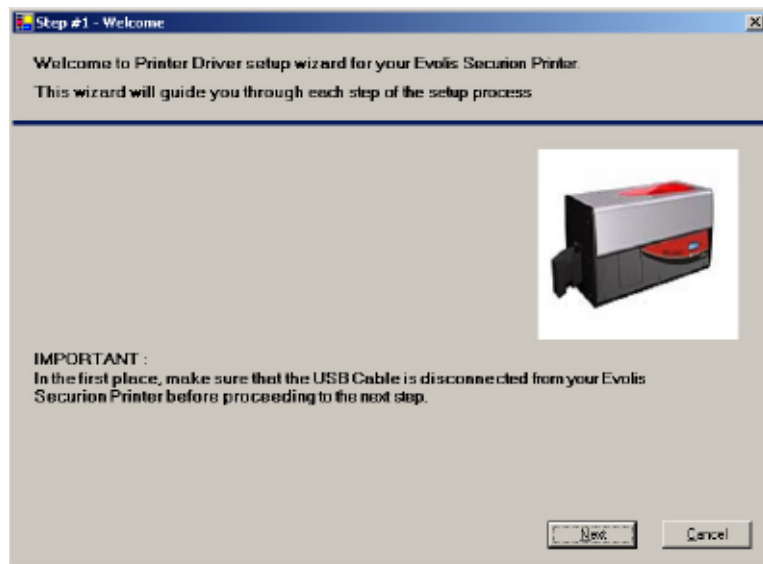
Step #1 - Welcome

×

Welcome to Printer Driver setup wizard for your Evolis Securion Printer.

This wizard will guide you through each step of the setup process

IMPORTANT :
In the first place, make sure that the USB Cable is disconnected from your Evolis Securion Printer before proceeding to the next step.

Next

Cancel